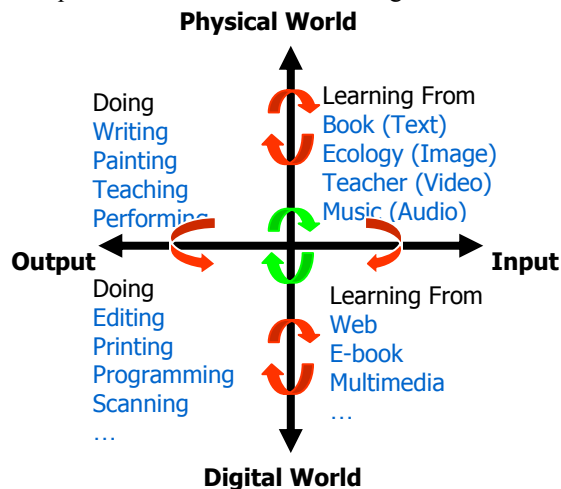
Physical World

Doing
Writing
Painting
Teaching
Performing

Learning From
Book (Text)
Ecology (Image)
Teacher (Video)
Music (Audio)

Output

Input

Doing
Editing
Printing
Programming
Scanning
…

Learning From
Web
E-book
Multimedia
…

Digital World